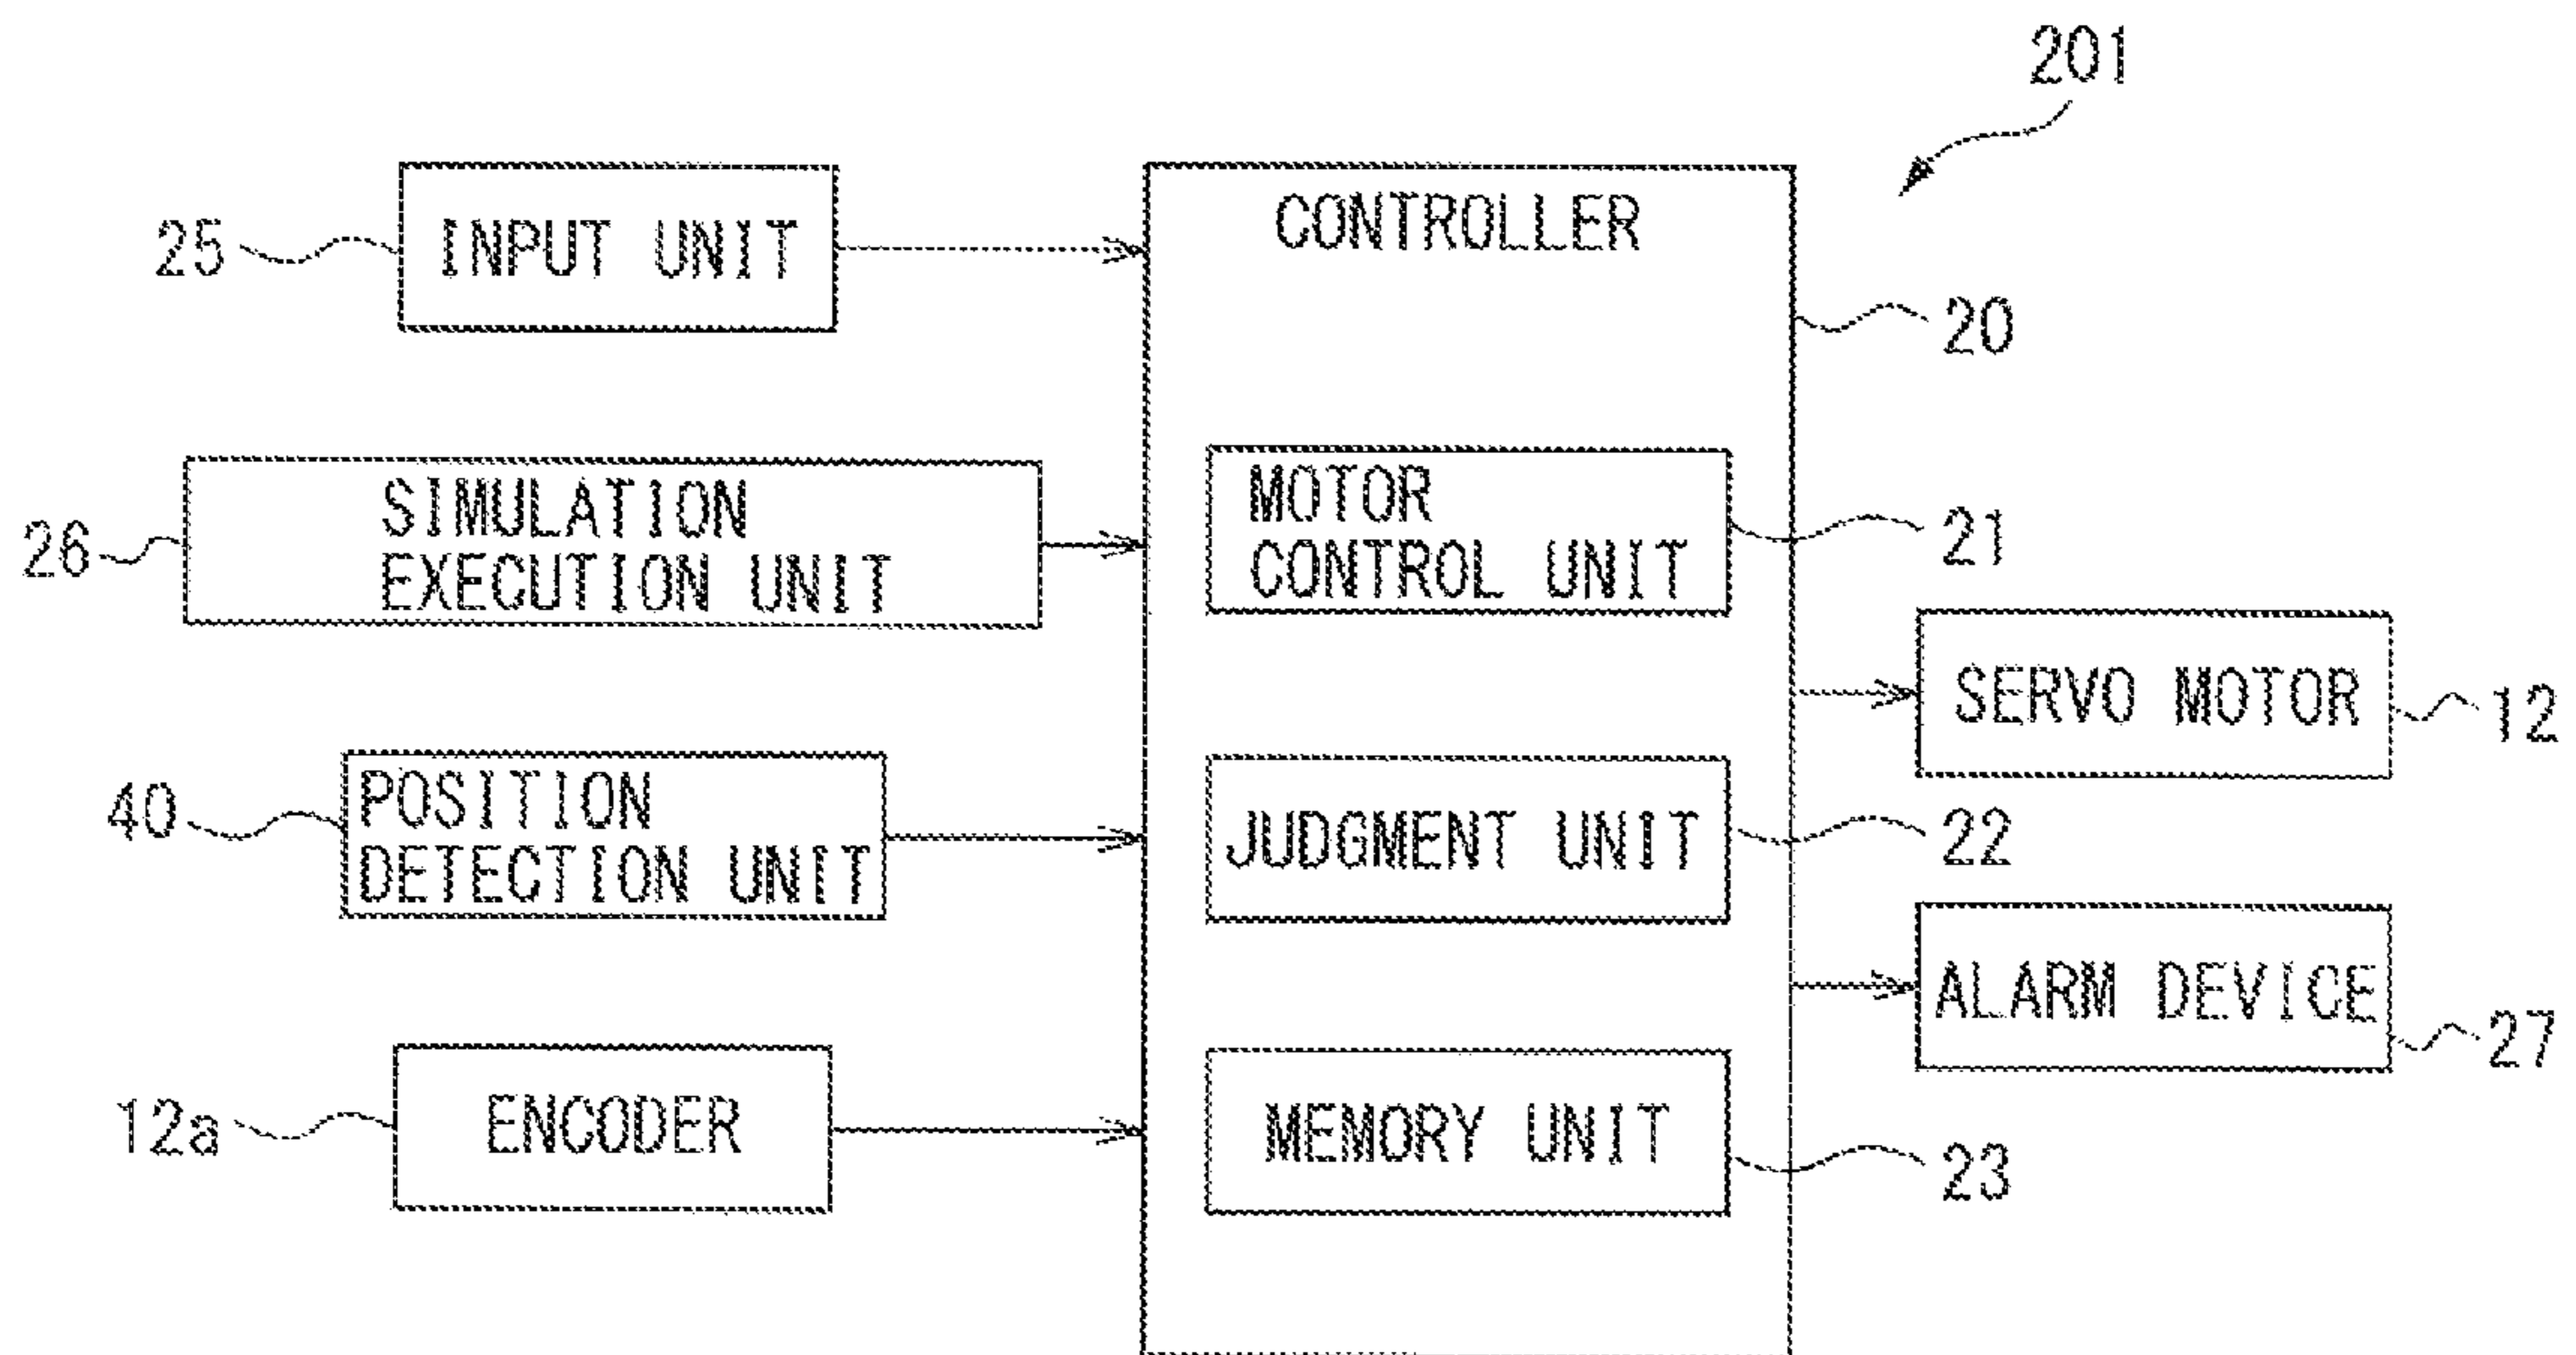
201

25 INPUT UNIT

CONTROLLER

20

26 SIMULATION EXECUTION UNIT

MOTOR CONTROL UNIT

21

SERVO MOTOR

12

40 POSITION DETECTION UNIT

JUDGMENT UNIT

22

ALARM DEVICE

27

12a ENCODER

MEMORY UNIT

23